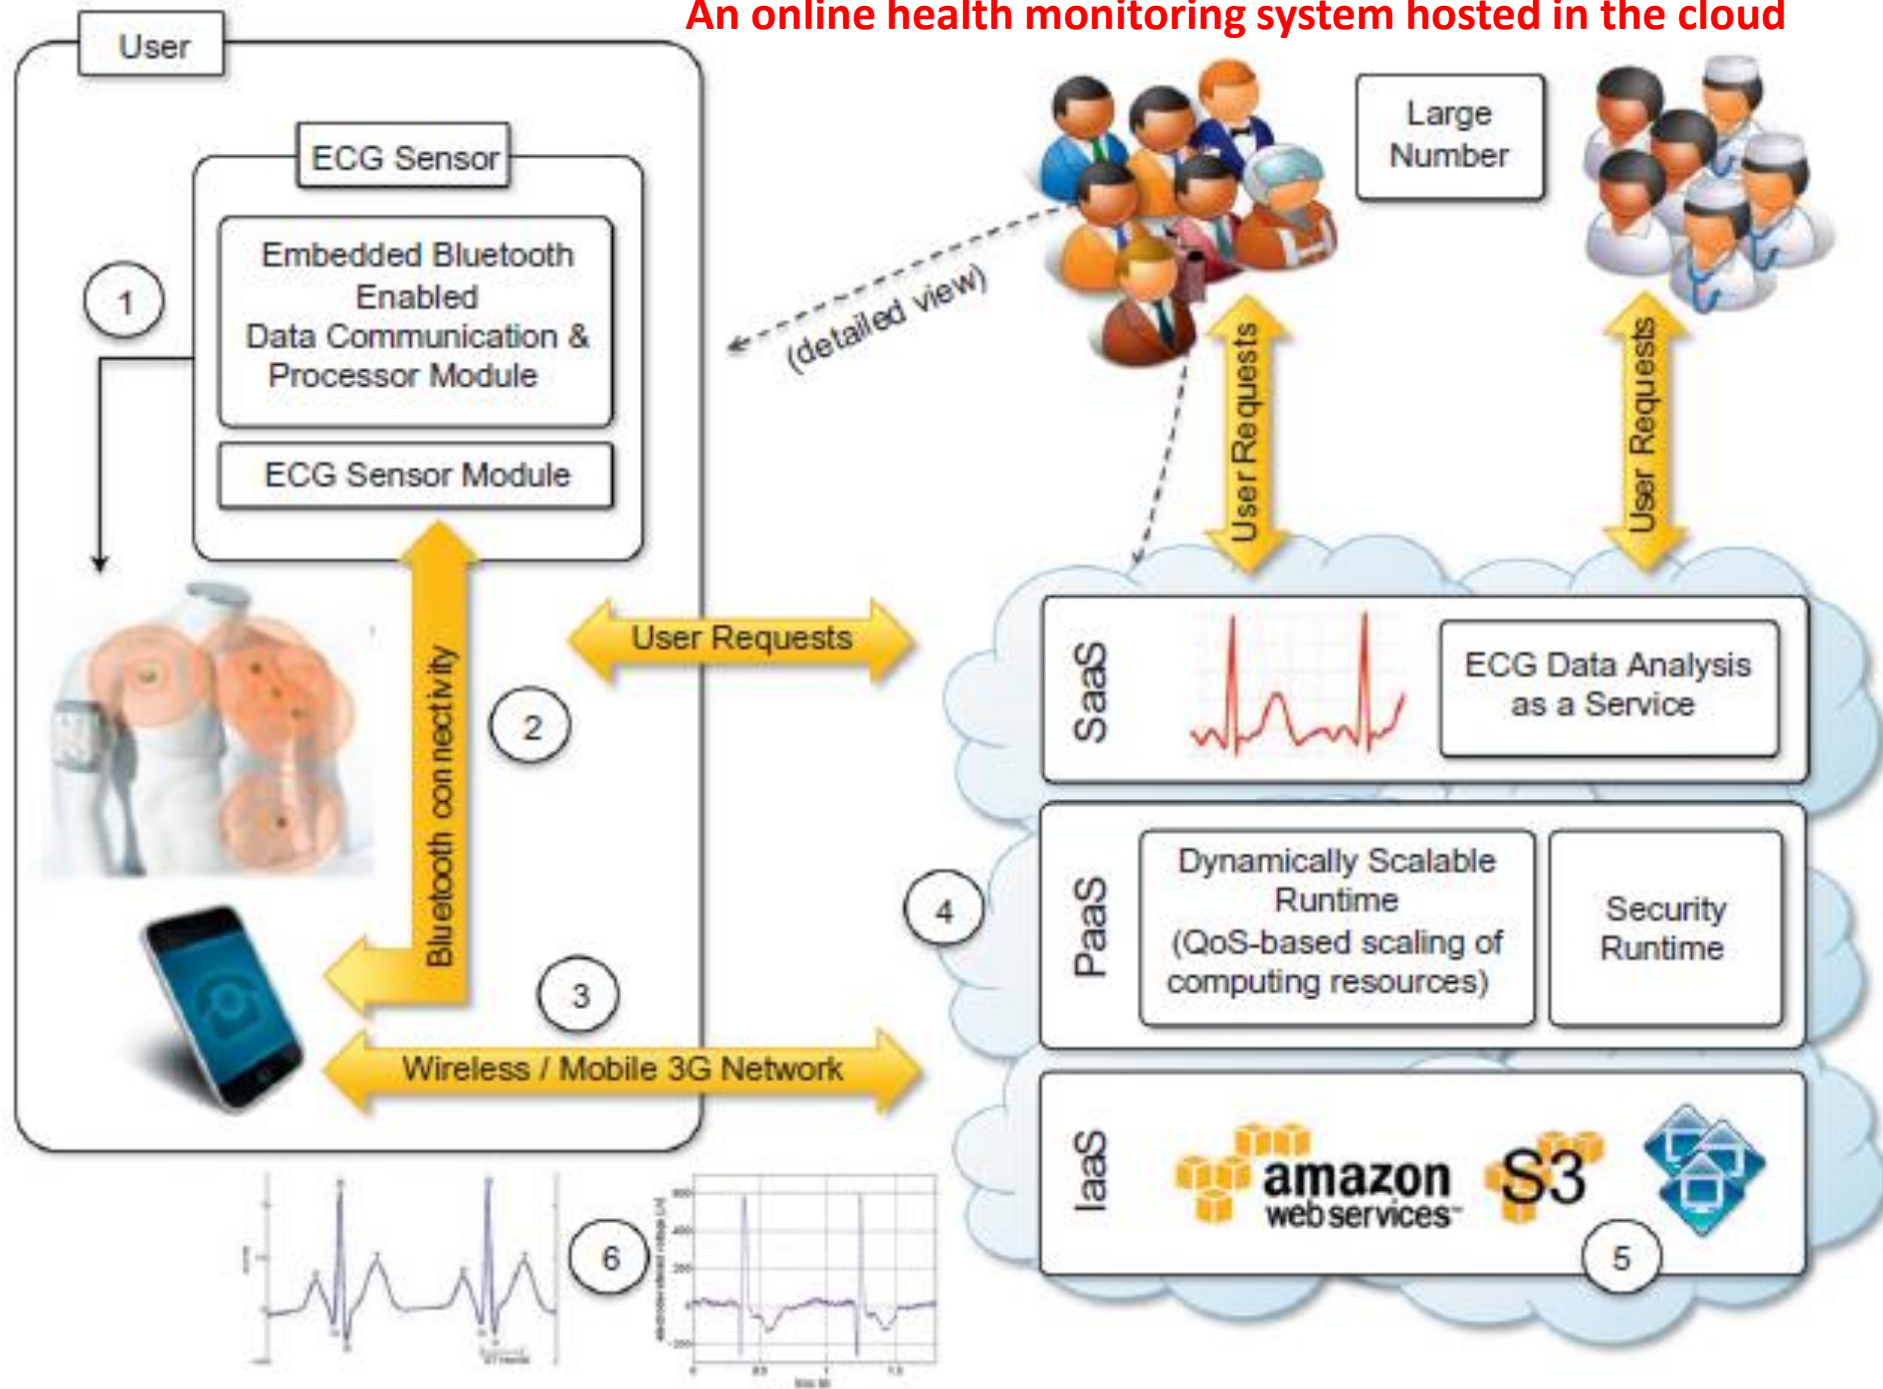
An online health monitoring system hosted in the cloud

User

ECG Sensor

Embedded Bluetooth Enabled Data Communication & Processor Module

ECG Sensor Module

1

(detailed view)

Large Number

User Requests

User Requests

Bluetooth connectivity

User Requests

2

SaaS

ECG Data Analysis as a Service

4

PaaS

Dynamically Scalable Runtime (QoS-based scaling of computing resources)

Security Runtime

3

Wireless / Mobile 3G Network

IaaS

amazon web services

S3

5

6